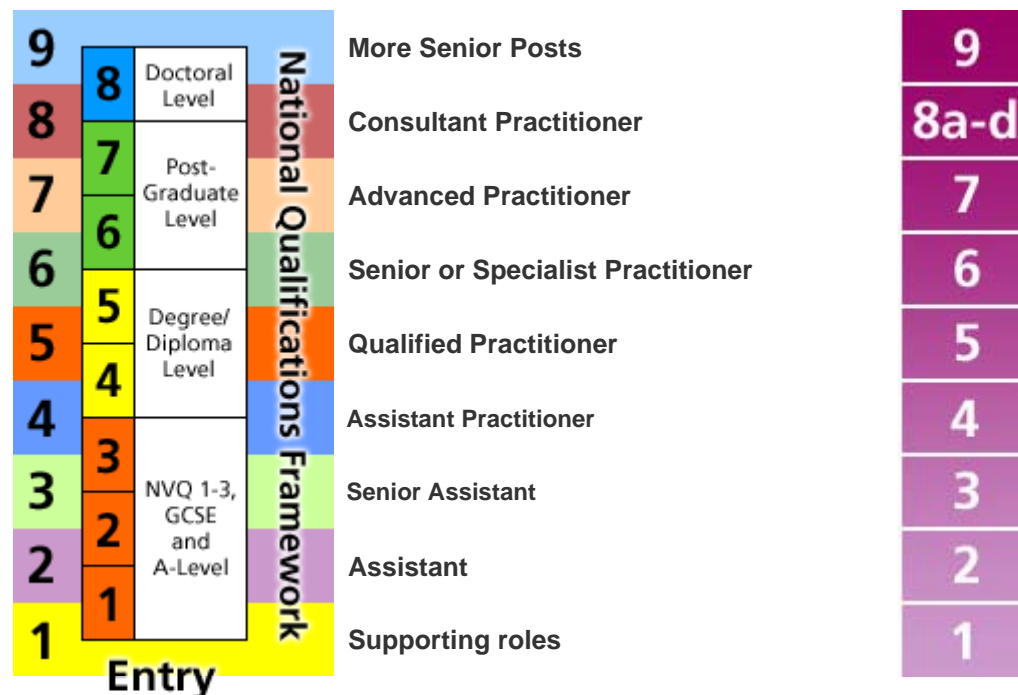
| | | | | |
|---|---|---|---|---|
| 9 | 8 | Doctoral Level | More Senior Posts | 9 |
| 8 | | | Consultant Practitioner | 8a-d |
| 7 | 7 | Post-Graduate Level | Advanced Practitioner | 7 |
| 6 | 6 | | Senior or Specialist Practitioner | 6 |
| 5 | 5 | Degree/ Diploma Level | Qualified Practitioner | 5 |
| 4 | 4 | | Assistant Practitioner | 4 |
| 3 | 3 | NVQ 1-3, GCSE and A-Level | Senior Assistant | 3 |
| 2 | 2 | | Assistant | 2 |
| 1 | 1 | | Supporting roles | 1 |

Entry

National Qualifications Framework